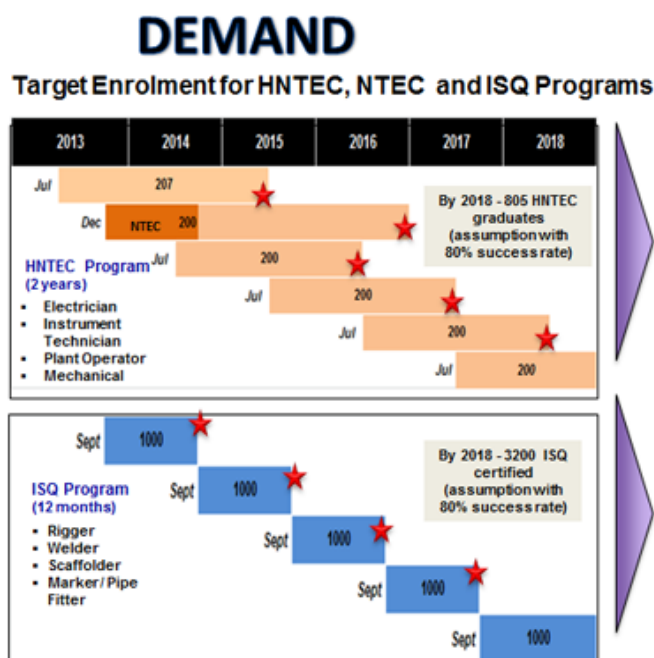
DEMAND

Target Enrolment for HNTEC, NTEC and ISQ Programs

| 2013 | 2014 | 2015 | 2016 | 2017 | 2018 |
|---|---|---|---|---|---|

Jul 207

Dec NTEC 200

Jul 200

Jul 200

Jul 200

Jul 200

By 2018 - 805 HNTEC graduates (assumption with 80% success rate)

HNTEC Program (2 years)
- Electrician
- Instrument Technician
- Plant Operator
- Mechanical

Sept 1000

Sept 1000

Sept 1000

Sept 1000

Sept 1000

By 2018 - 3200 ISQ certified (assumption with 80% success rate)

ISQ Program (12 months)
- Rigger
- Welder
- Scaffolder
- Marker / Pipe Fitter